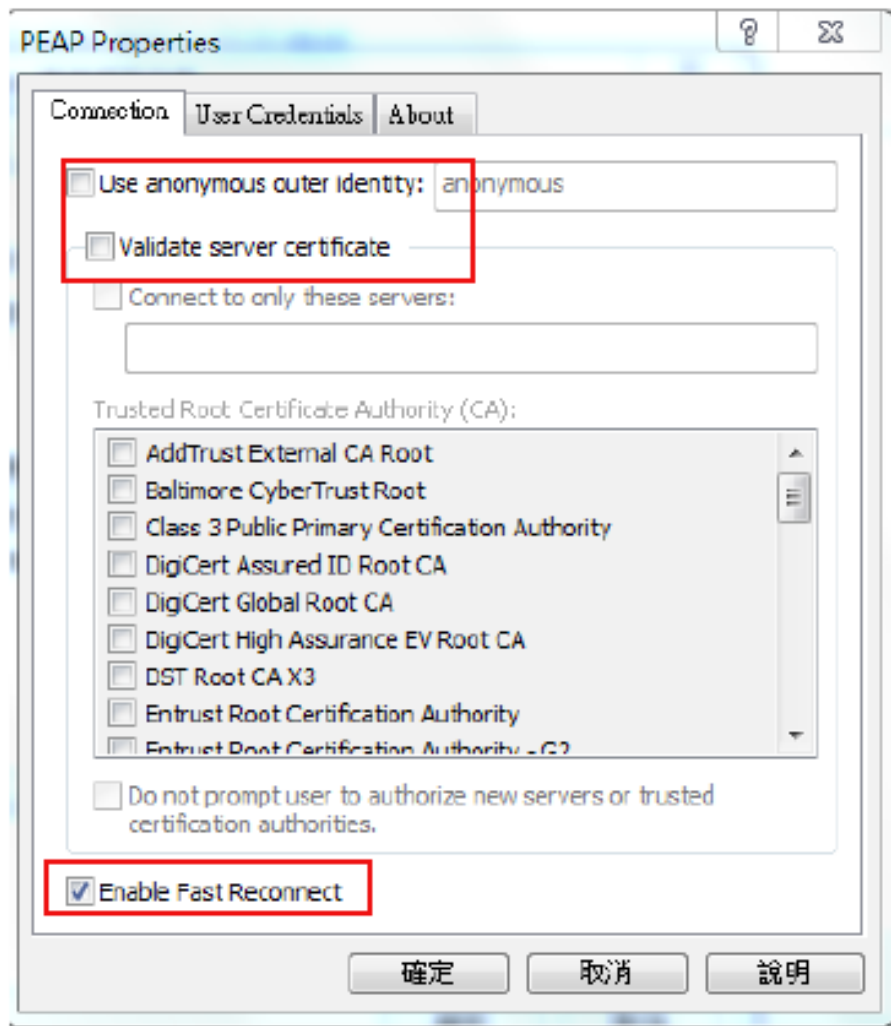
PEAP Properties

Connection | User Credentials | About

Use anonymous outer identity: anonymous

Validate server certificate

Connect to only these servers:

Trusted Root Certificate Authority (CA):

AddTrust External CA Root
Baltimore CyberTrust Root
Class 3 Public Primary Certification Authority
DigiCert Assured ID Root CA
DigiCert Global Root CA
DigiCert High Assurance EV Root CA
DST Root CA X3
Entrust Root Certification Authority
Entrust Root Certification Authority - G2

Do not prompt user to authorize new servers or trusted certification authorities.

Enable Fast Reconnect

確定 取消 說明